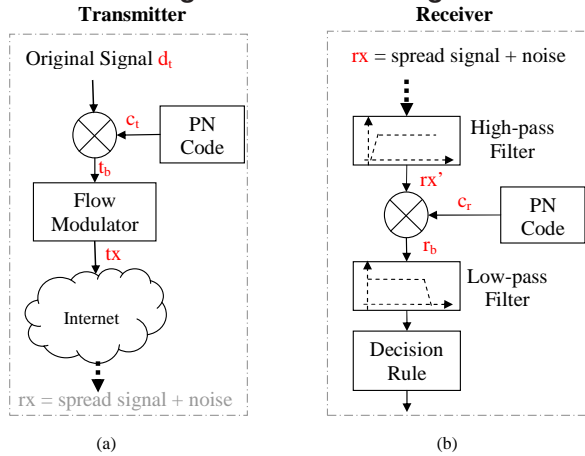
Transmitter

Original Signal $d_t$

$c_t$

PN Code

$t_b$

Flow Modulator

tx

Internet

rx = spread signal + noise

(a)

Receiver

rx = spread signal + noise

High-pass Filter

rx'

$c_r$

PN Code

$r_b$

Low-pass Filter

Decision Rule

(b)